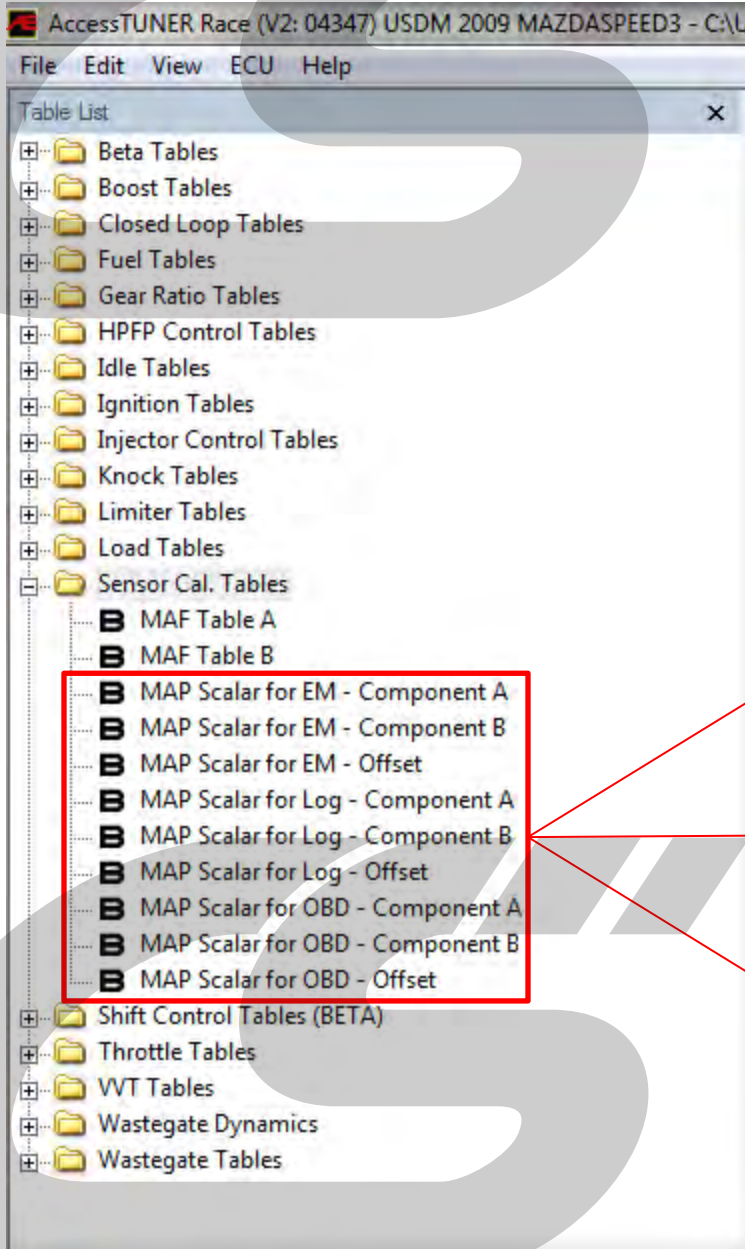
AccessTUNER Race (V2: 04347) USDM 2009 MAZDASPEED3 - C:\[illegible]

File Edit View ECU Help

Table List ×

Beta Tables
Boost Tables
Closed Loop Tables
Fuel Tables
Gear Ratio Tables
HPFP Control Tables
Idle Tables
Ignition Tables
Injector Control Tables
Knock Tables
Limiter Tables
Load Tables
Sensor Cal. Tables
MAF Table A
MAF Table B
MAP Scalar for EM - Component A
MAP Scalar for EM - Component B
MAP Scalar for EM - Offset
MAP Scalar for Log - Component A
MAP Scalar for Log - Component B
MAP Scalar for Log - Offset
MAP Scalar for OBD - Component A
MAP Scalar for OBD - Component B
MAP Scalar for OBD - Offset
Shift Control Tables (BETA)
Throttle Tables
VVT Tables
Wastegate Dynamics
Wastegate Tables